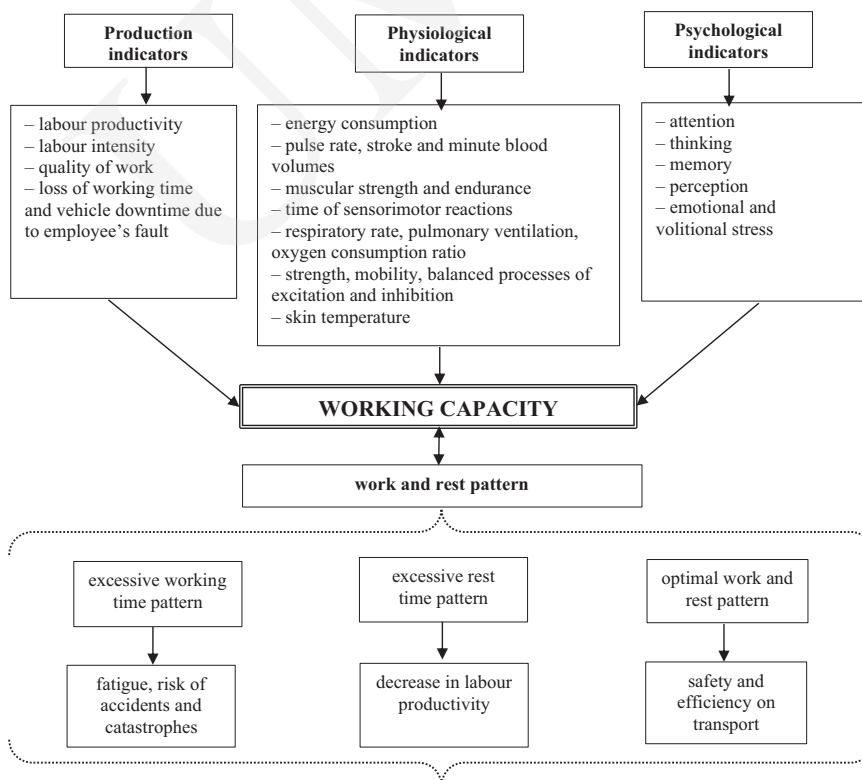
Production indicators

– labour productivity
– labour intensity
– quality of work
– loss of working time and vehicle downtime due to employee's fault

Physiological indicators

– energy consumption
– pulse rate, stroke and minute blood volumes
– muscular strength and endurance
– time of sensorimotor reactions
– respiratory rate, pulmonary ventilation, oxygen consumption ratio
– strength, mobility, balanced processes of excitation and inhibition
– skin temperature

Psychological indicators

– attention
– thinking
– memory
– perception
– emotional and volitional stress

WORKING CAPACITY

work and rest pattern

excessive working time pattern

fatigue, risk of accidents and catastrophes

excessive rest time pattern

decrease in labour productivity

optimal work and rest pattern

safety and efficiency on transport